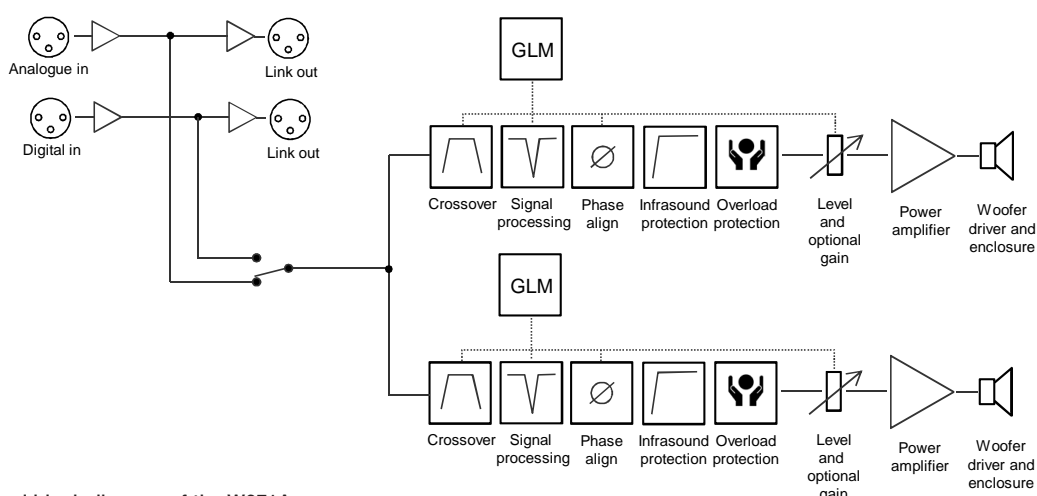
Analogue in

Link out

Digital in

Link out

GLM

Crossover

Signal processing

Phase align

Infrasound protection

Overload protection

Level and optional gain

Power amplifier

Woofer driver and enclosure

GLM

Crossover

Signal processing

Phase align

Infrasound protection

Overload protection

Level and optional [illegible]

Power amplifier

Woofer driver and enclosure

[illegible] diagram of the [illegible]